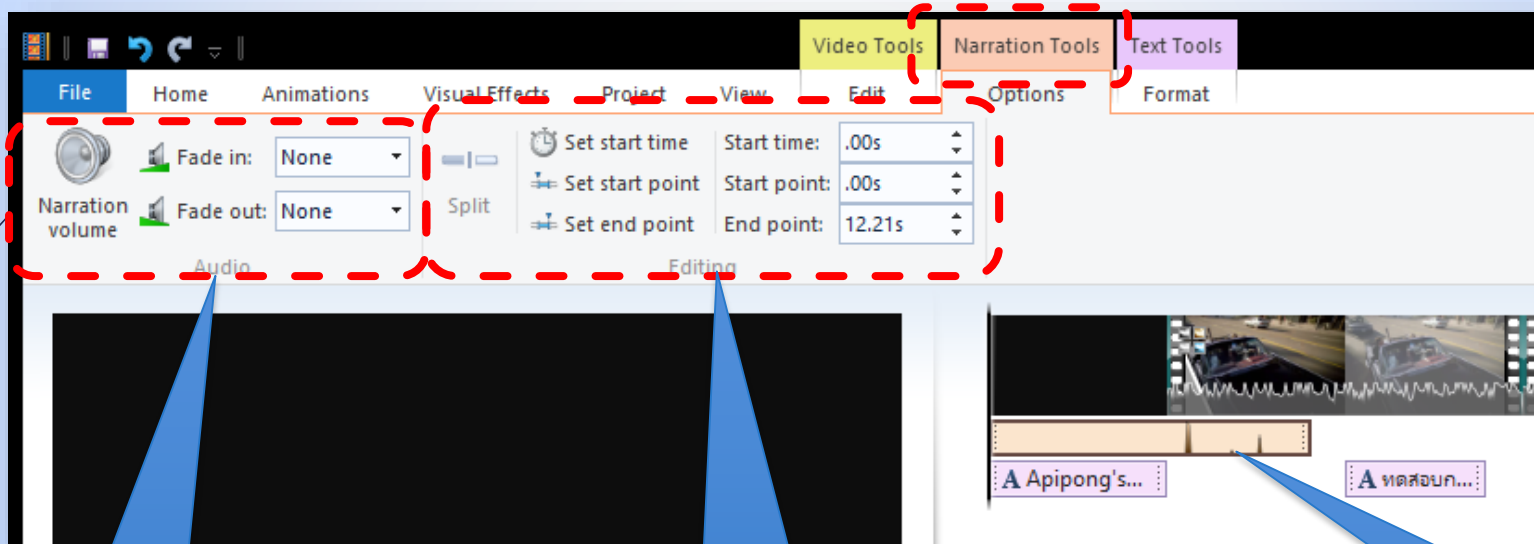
Video Tools
Narration Tools
Text Tools

File
Home
Animations
Visual Effects
Project
View
Edit
Options
Format

Narration volume
Fade in: None
Fade out: None
Audio

Split
Set start time
Set start point
Set end point
Start time: .00s
Start point: .00s
End point: 12.21s
Editing

A Apipong's...
A ทดสอบก...